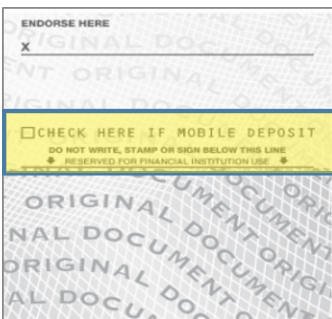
ENDORSE HERE

X

☐CHECK HERE IF MOBILE DEPOSIT

DO NOT WRITE, STAMP OR SIGN BELOW THIS LINE

RESERVED FOR FINANCIAL INSTITUTION USE

ORIGINAL DOCUMENT ORIGINAL DOCUMENT ORIGINAL DOCUMENT ORIGINAL DOCUMENT ORIGINAL DOCUMENT ORIGINAL DOCUMENT